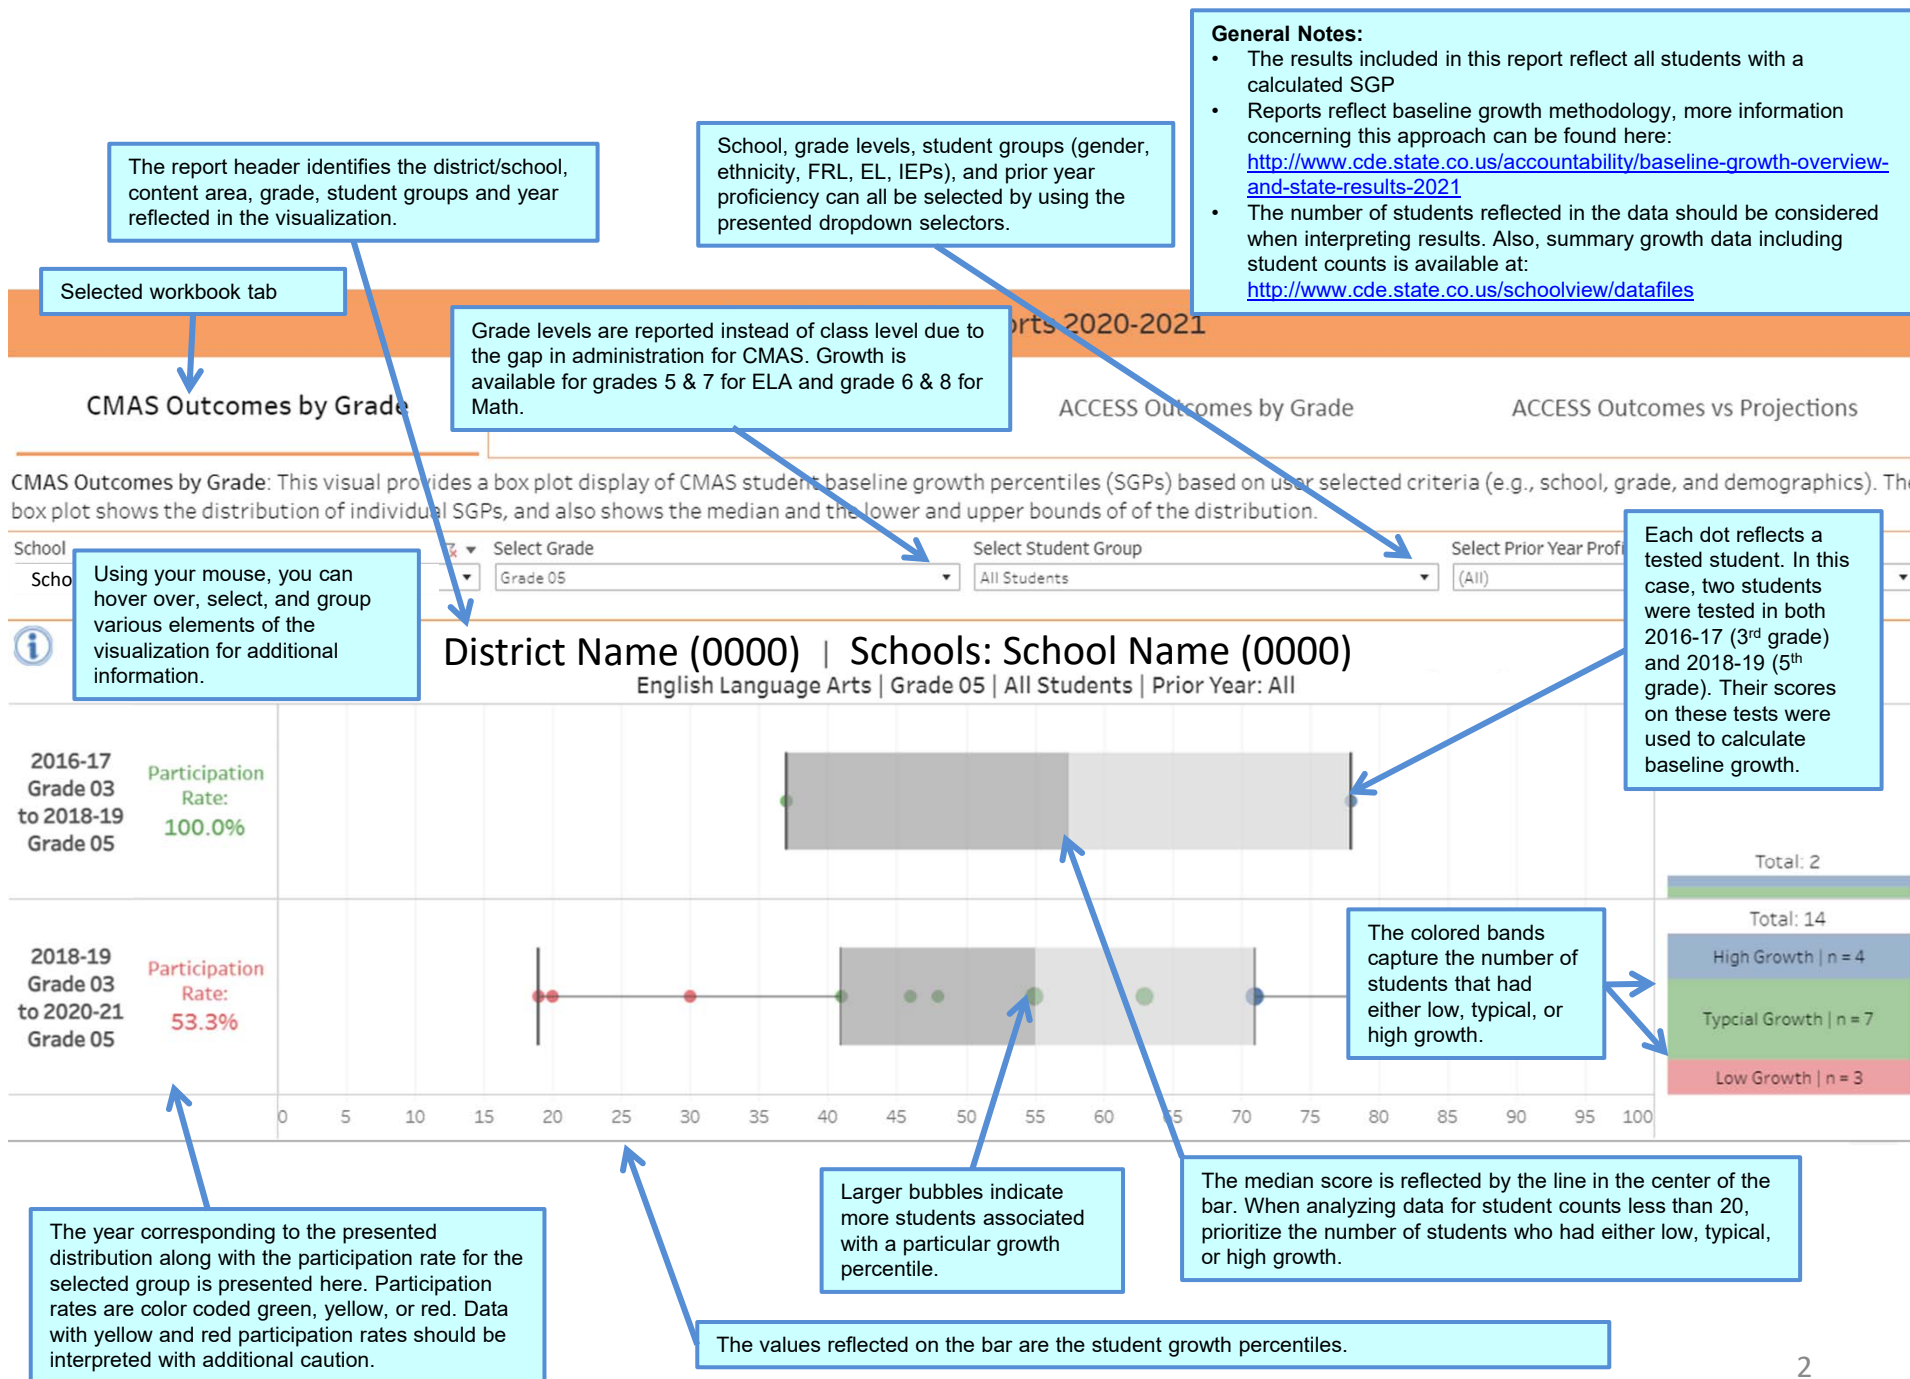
General Notes:
• The results included in this report reflect all students with a calculated SGP
• Reports reflect baseline growth methodology, more information concerning this approach can be found here: http://www.cde.state.co.us/accountability/baseline-growth-overview-and-state-results-2021
• The number of students reflected in the data should be considered when interpreting results. Also, summary growth data including student counts is available at: http://www.cde.state.co.us/schoolview/datafiles

The report header identifies the district/school, content area, grade, student groups and year reflected in the visualization.

School, grade levels, student groups (gender, ethnicity, FRL, EL, IEPs), and prior year proficiency can all be selected by using the presented dropdown selectors.

Selected workbook tab

Grade levels are reported instead of class level due to the gap in administration for CMAS. Growth is available for grades 5 & 7 for ELA and grade 6 & 8 for Math.

rts 2020-2021

CMAS Outcomes by Grade

ACCESS Outcomes by Grade

ACCESS Outcomes vs Projections

CMAS Outcomes by Grade: This visual provides a box plot display of CMAS student baseline growth percentiles (SGPs) based on user selected criteria (e.g., school, grade, and demographics). The box plot shows the distribution of individual SGPs, and also shows the median and the lower and upper bounds of of the distribution.

School
Scho
Select Grade
Grade 05
Select Student Group
All Students
Select Prior Year Profi
(All)

Using your mouse, you can hover over, select, and group various elements of the visualization for additional information.

Each dot reflects a tested student. In this case, two students were tested in both 2016-17 (3rd grade) and 2018-19 (5th grade). Their scores on these tests were used to calculate baseline growth.

District Name (0000) | Schools: School Name (0000)
English Language Arts | Grade 05 | All Students | Prior Year: All

2016-17 Grade 03 to 2018-19 Grade 05
Participation Rate: 100.0%

2018-19 Grade 03 to 2020-21 Grade 05
Participation Rate: 53.3%

Total: 2
Total: 14
High Growth | n = 4
Typcial Growth | n = 7
Low Growth | n = 3

The colored bands capture the number of students that had either low, typical, or high growth.

0 5 10 15 20 25 30 35 40 45 50 55 60 65 70 75 80 85 90 95 100

The year corresponding to the presented distribution along with the participation rate for the selected group is presented here. Participation rates are color coded green, yellow, or red. Data with yellow and red participation rates should be interpreted with additional caution.

Larger bubbles indicate more students associated with a particular growth percentile.

The median score is reflected by the line in the center of the bar. When analyzing data for student counts less than 20, prioritize the number of students who had either low, typical, or high growth.

The values reflected on the bar are the student growth percentiles.

2